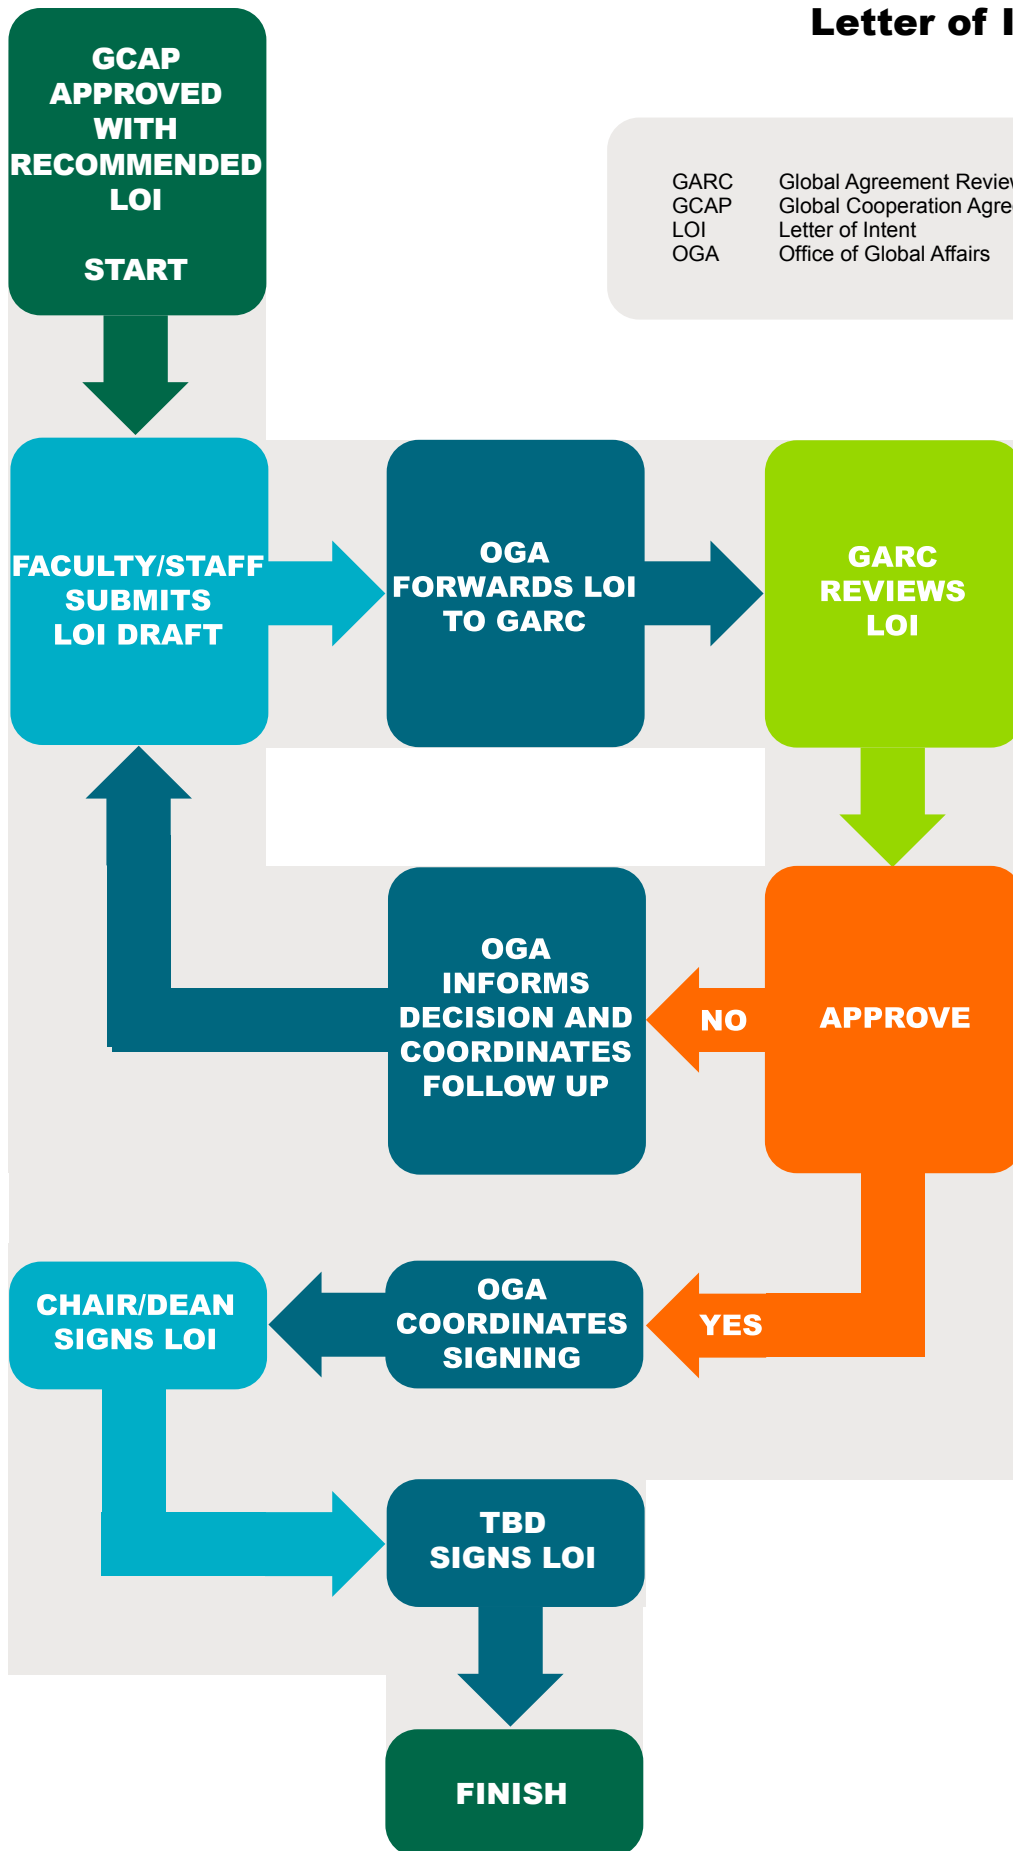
Letter of I

GCAP APPROVED WITH RECOMMENDED LOI

START

| GARC | Global Agreement Revie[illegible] |
|---|---|
| GCAP | Global Cooperation Agre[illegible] |
| LOI | Letter of Intent |
| OGA | Office of Global Affairs |

FACULTY/STAFF SUBMITS LOI DRAFT

OGA FORWARDS LOI TO GARC

GARC REVIEWS LOI

OGA INFORMS DECISION AND COORDINATES FOLLOW UP

NO

APPROVE

CHAIR/DEAN SIGNS LOI

OGA COORDINATES SIGNING

YES

TBD SIGNS LOI

FINISH